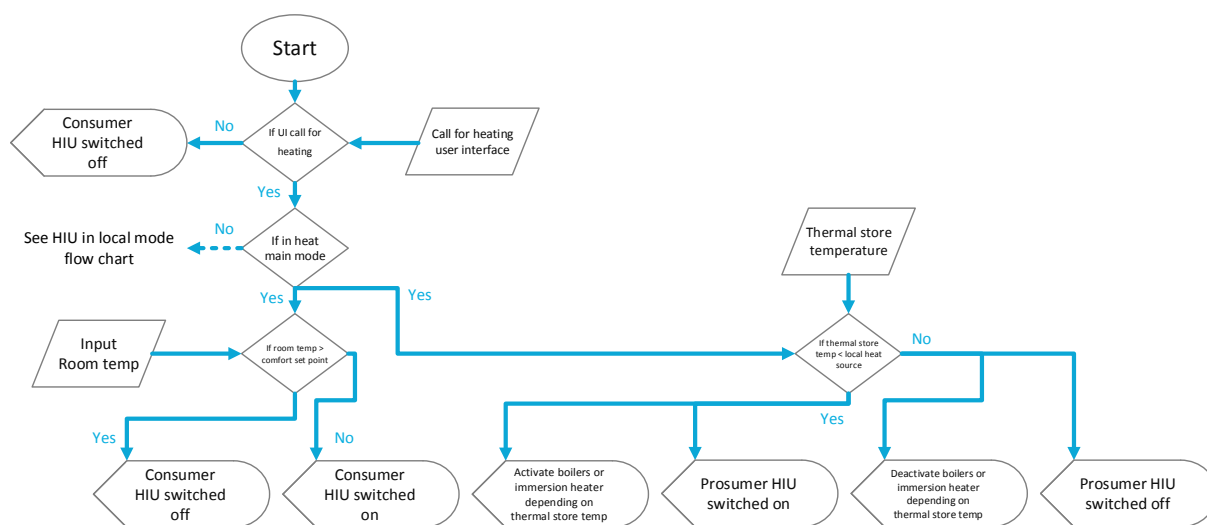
Start

If UI call for heating

Call for heating user interface

No

Consumer HIU switched off

Yes

If in heat main mode

No

See HIU in local mode flow chart

Yes

Yes

Thermal store temperature

Input Room temp

If room temp > comfort set point

If thermal store temp < local heat source

No

Yes

No

Yes

Consumer HIU switched off

Consumer HIU switched on

Activate boilers or immersion heater depending on thermal store temp

Prosumer HIU switched on

Deactivate boilers or immersion heater depending on thermal store temp

Prosumer HIU switched off